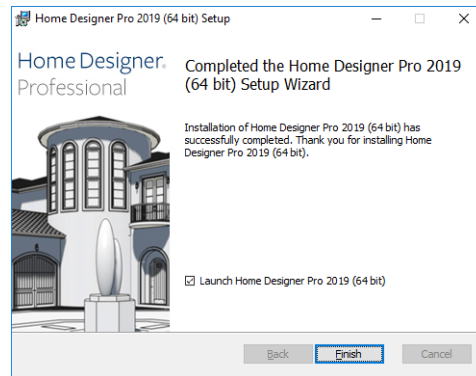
Home Designer Pro 2019 (64 bit) Setup

Home Designer® Professional

Completed the Home Designer Pro 2019 (64 bit) Setup Wizard

Installation of Home Designer Pro 2019 (64 bit) has successfully completed. Thank you for installing Home Designer Pro 2019 (64 bit).

☑ Launch Home Designer Pro 2019 (64 bit)

Back Finish Cancel